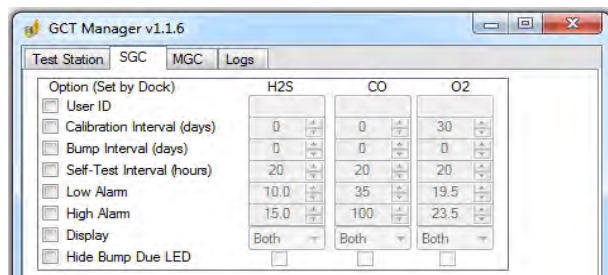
GCT Manager v1.1.6

Test Station | SGC | MGC | Logs

| Option (Set by Dock) | H2S | CO | O2 |
|---|---|---|---|
| User ID | | | |
| Calibration Interval (days) | 0 | 0 | 30 |
| Bump Interval (days) | 0 | 0 | 0 |
| Self-Test Interval (hours) | 20 | 20 | 20 |
| Low Alarm | 10.0 | 35 | 19.5 |
| High Alarm | 15.0 | 100 | 23.5 |
| Display | Both | Both | Both |
| Hide Bump Due LED | | | |